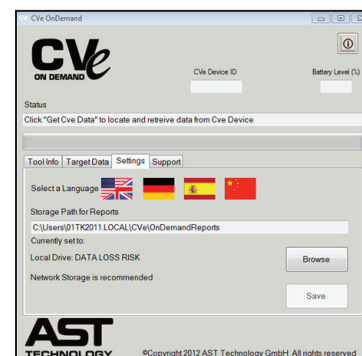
CVe OnDemand

CVe
ON DEMAND

CVe Device ID

Battery Level (%)

Status

Click "Get Cve Data" to locate and retreive data from Cve Device

Tool Info | Target Data | Settings | Support

Select a Language

Storage Path for Reports

C:\Users\01TK2011.LOCAL\CVe\OnDemandReports

Currently set to:

Local Drive: DATA LOSS RISK

Browse

Network Storage is recommended

Save

AST
TECHNOLOGY

©Copyright 2012 AST Technology GmbH All rights reserved